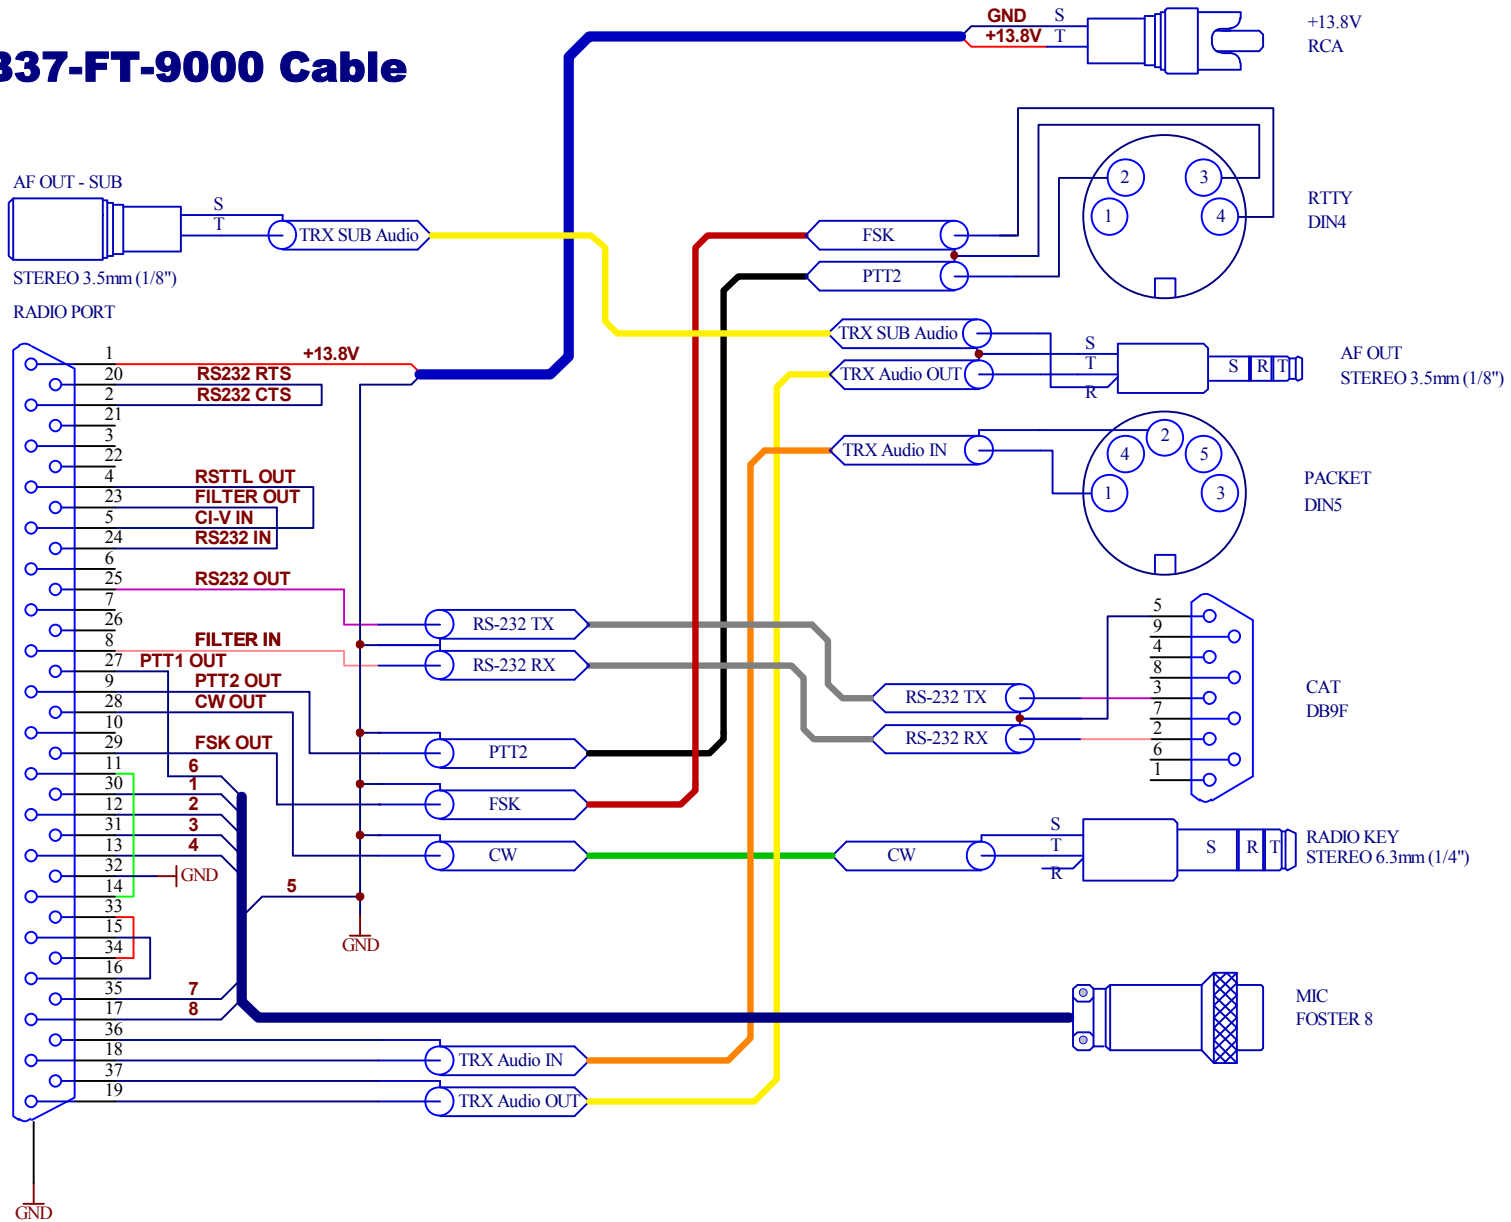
337-FT-9000 Cable

GND S
+13.8V T
+13.8V
RCA

AF OUT - SUB
S
T
TRX SUB Audio
STEREO 3.5mm (1/8")
RADIO PORT

FSK
PTT2
2
3
1
4
RTTY
DIN4

TRX SUB Audio
TRX Audio OUT
S
T
R
S R T
AF OUT
STEREO 3.5mm (1/8")

TRX Audio IN
2
4
5
1
3
PACKET
DIN5

1 +13.8V
20 RS232 RTS
2 RS232 CTS
21
3
22
4 RSTTL OUT
23 FILTER OUT
5 CI-V IN
24 RS232 IN
6
25 RS232 OUT
7
26
8 FILTER IN
27 PTT1 OUT
9 PTT2 OUT
28 CW OUT
10
29 FSK OUT
11
30
12
31
13
32
14
33
15
34
16
35
17
36
18
37
19

6
1
2
3
4
GND
5
GND
7
8

RS-232 TX
RS-232 RX
PTT2
FSK
CW
TRX Audio IN
TRX Audio OUT

RS-232 TX
RS-232 RX
5
9
4
8
3
7
2
6
1
CAT
DB9F

CW
S
T
R
S R T
RADIO KEY
STEREO 6.3mm (1/4")

MIC
FOSTER 8

GND